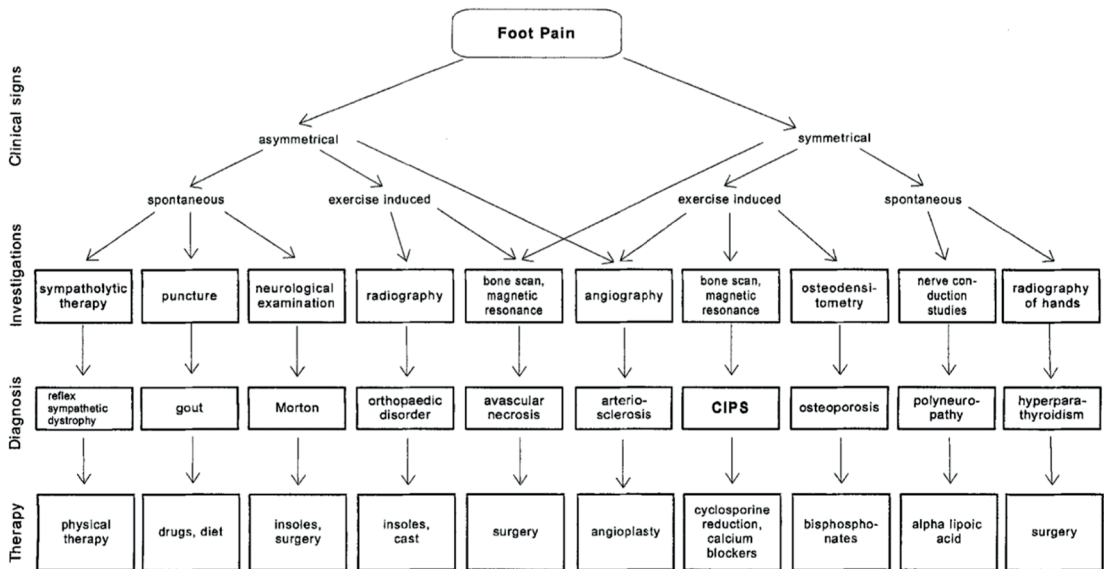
Foot Pain

Clinical signs

asymmetrical

symmetrical

spontaneous

exercise induced

exercise induced

spontaneous

Investigations

sympatholytic therapy

puncture

neurological examination

radiography

bone scan, magnetic resonance

angiography

bone scan, magnetic resonance

osteodensitometry

nerve conduction studies

radiography of hands

Diagnosis

reflex sympathetic dystrophy

gout

Morton

orthopaedic disorder

avascular necrosis

arteriosclerosis

CIPS

osteoporosis

polyneuropathy

hyperparathyroidism

Therapy

physical therapy

drugs, diet

insoles, surgery

insoles, cast

surgery

angioplasty

cyclosporine reduction, calcium blockers

bisphosphonates

alpha lipoic acid

surgery